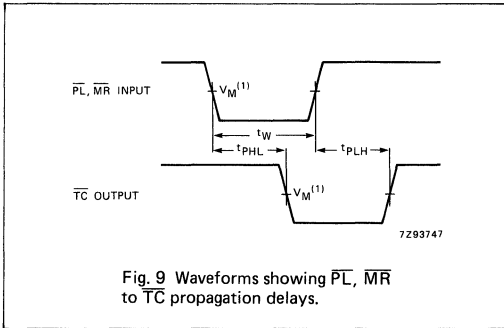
$\overline{PL}$, $\overline{MR}$ INPUT

$V_M^{(1)}$

$t_W$

$t_{PHL}$

$t_{PLH}$

$\overline{TC}$ OUTPUT

$V_M^{(1)}$

7Z93747

Fig. 9 Waveforms showing $\overline{PL}$, $\overline{MR}$ to $\overline{TC}$ propagation delays.